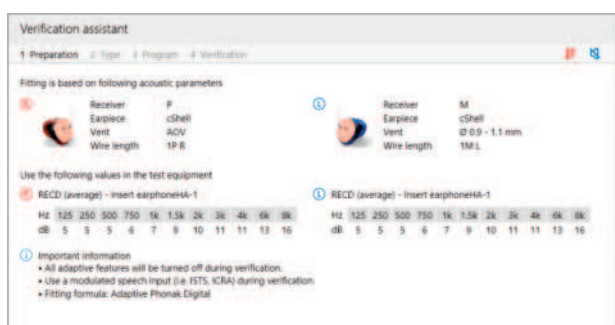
Verification assistant

1 Preparation 2 Type 3 Program 4 Verification

Fitting is based on following acoustic parameters

R

| Receiver | P |
|---|---|
| Earpiece | cShell |
| Vent | AOV |
| Wire length | 1P R |

L

| Receiver | M |
|---|---|
| Earpiece | cShell |
| Vent | Ø 0.9 - 1.1 mm |
| Wire length | 1M L |

Use the following values in the test equipment

R RECD (average) - Insert earphoneHA-1

| Hz | 125 | 250 | 500 | 750 | 1k | 1.5k | 2k | 3k | 4k | 6k | 8k |
|---|---|---|---|---|---|---|---|---|---|---|---|
| dB | 5 | 5 | 5 | 6 | 7 | 9 | 10 | 11 | 11 | 13 | 16 |

L RECD (average) - Insert earphoneHA-1

| Hz | 125 | 250 | 500 | 750 | 1k | 1.5k | 2k | 3k | 4k | 6k | 8k |
|---|---|---|---|---|---|---|---|---|---|---|---|
| dB | 5 | 5 | 5 | 6 | 7 | 9 | 10 | 11 | 11 | 13 | 16 |

Important information
• All adaptive features will be turned off during verification.
• Use a modulated speech input (i.e. ISTS, ICRA) during verification.
• Fitting formula: Adaptive Phonak Digital